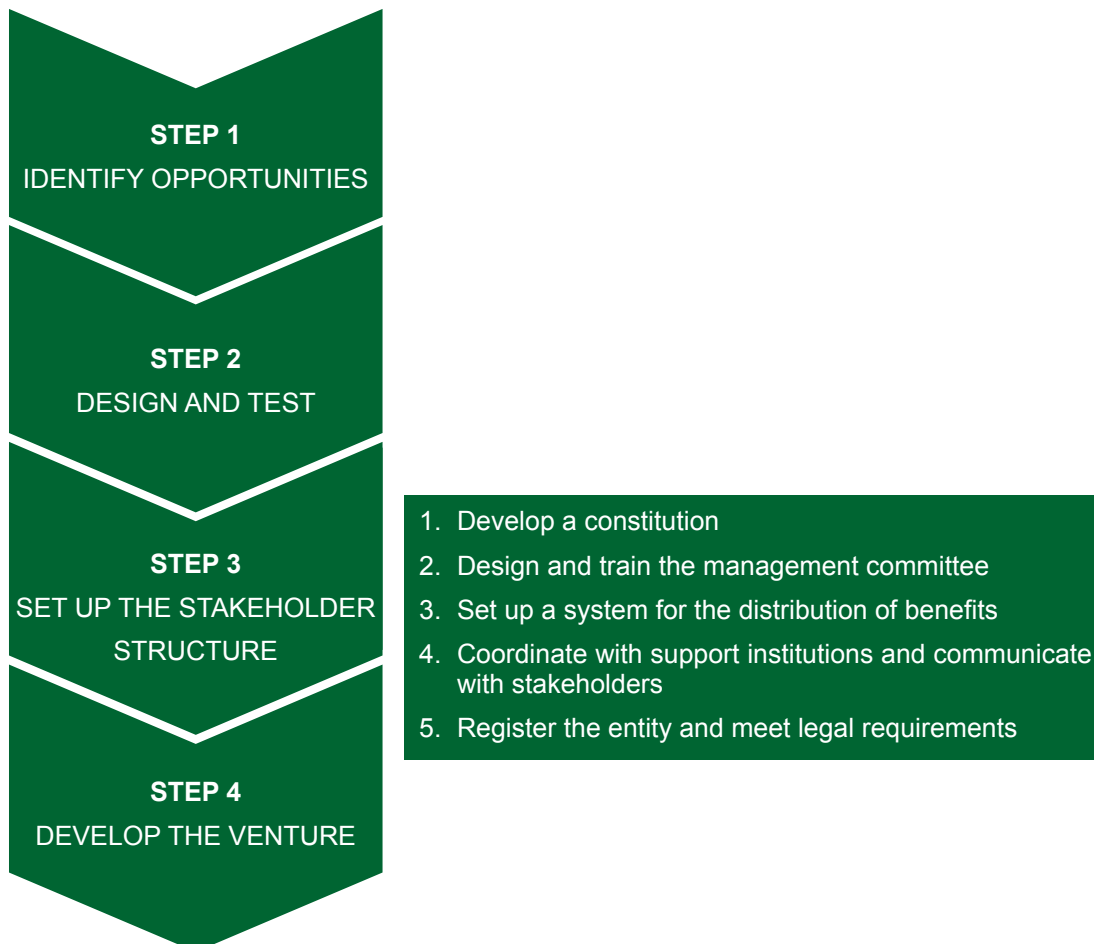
STEP 1
IDENTIFY OPPORTUNITIES

STEP 2
DESIGN AND TEST

STEP 3
SET UP THE STAKEHOLDER STRUCTURE

1. Develop a constitution
2. Design and train the management committee
3. Set up a system for the distribution of benefits
4. Coordinate with support institutions and communicate with stakeholders
5. Register the entity and meet legal requirements

STEP 4
DEVELOP THE VENTURE